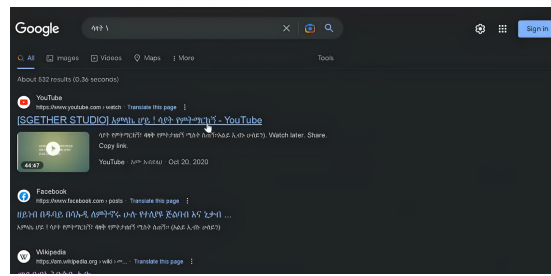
Google

ላብን \

All Images Videos Maps More Tools

Sign in

About 532 results (0.36 seconds)

YouTube
https://www.youtube.com › watch · Translate this page ⋮

[SGETHER STUDIO] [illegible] - YouTube

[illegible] Watch later. Share. Copy link.

44:47

YouTube · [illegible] · Oct 20, 2020

Facebook
https://www.facebook.com › posts · Translate this page ⋮

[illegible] ...

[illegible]

Wikipedia
https://am.wikipedia.org › wiki › ... · Translate this page ⋮

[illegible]